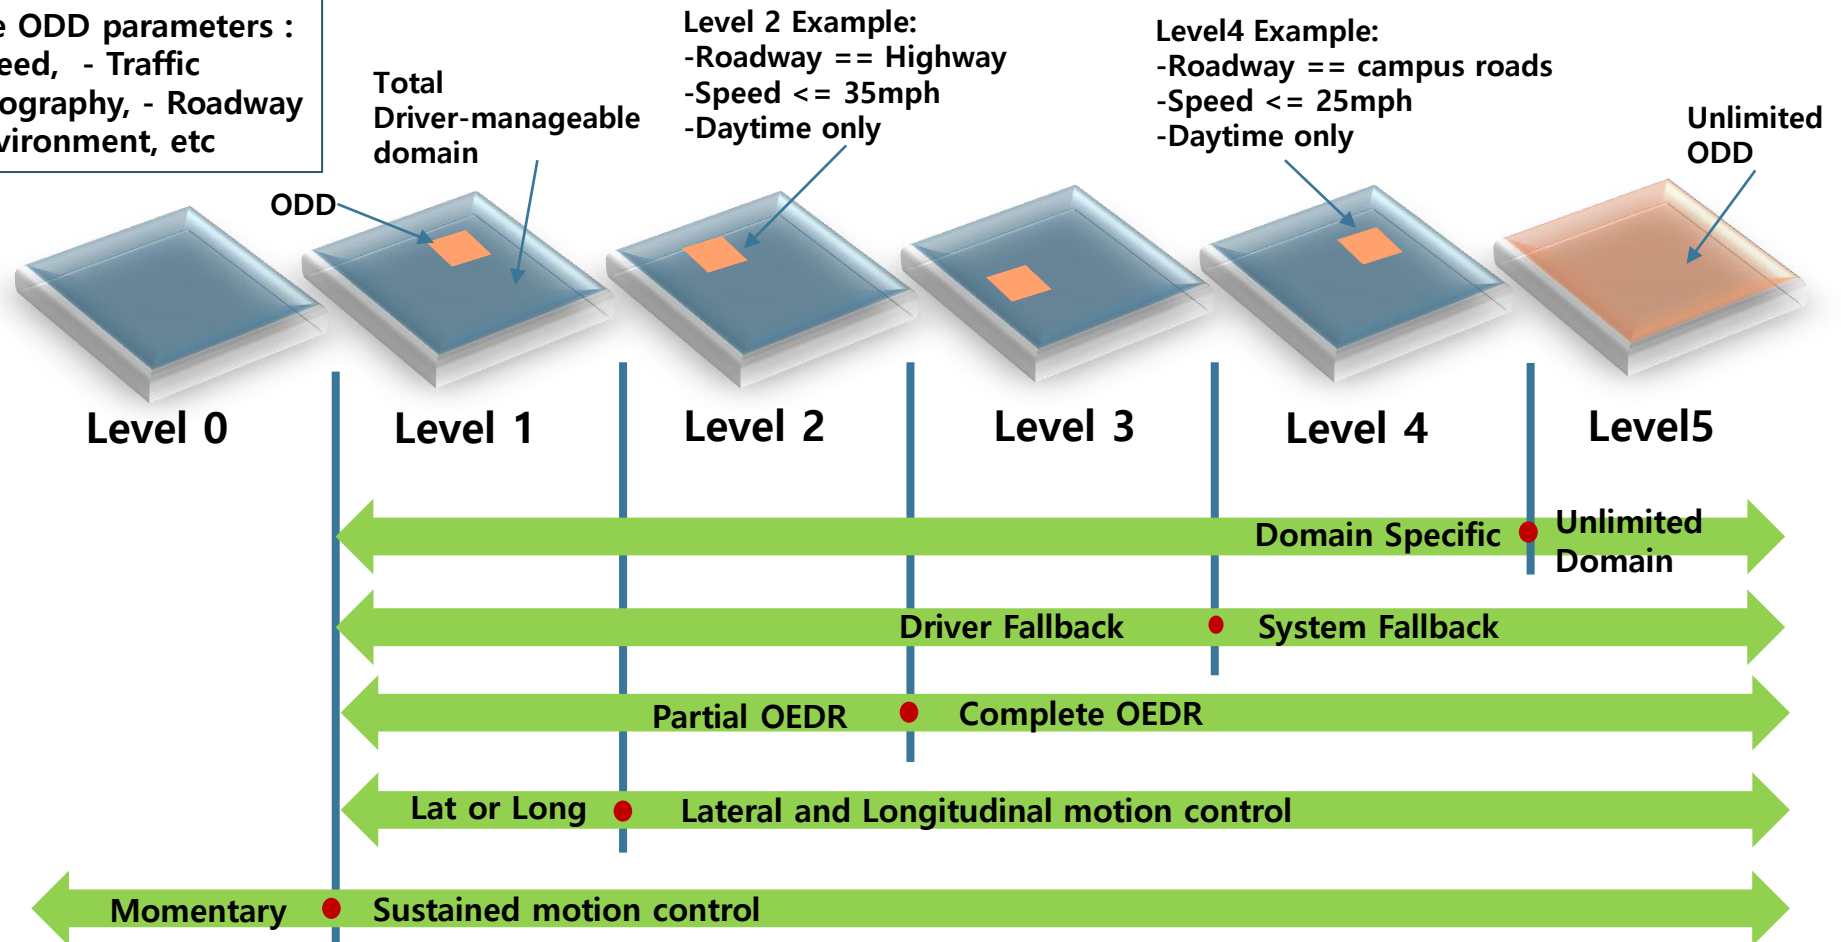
e ODD parameters :
eed, - Traffic
ography, - Roadway
vironment, etc

Total
Driver-manageable
domain

Level 2 Example:
-Roadway == Highway
-Speed <= 35mph
-Daytime only

Level4 Example:
-Roadway == campus roads
-Speed <= 25mph
-Daytime only

Unlimited
ODD

ODD

Level 0

Level 1

Level 2

Level 3

Level 4

Level5

Domain Specific

Unlimited
Domain

Driver Fallback

System Fallback

Partial OEDR

Complete OEDR

Lat or Long

Lateral and Longitudinal motion control

Momentary

Sustained motion control